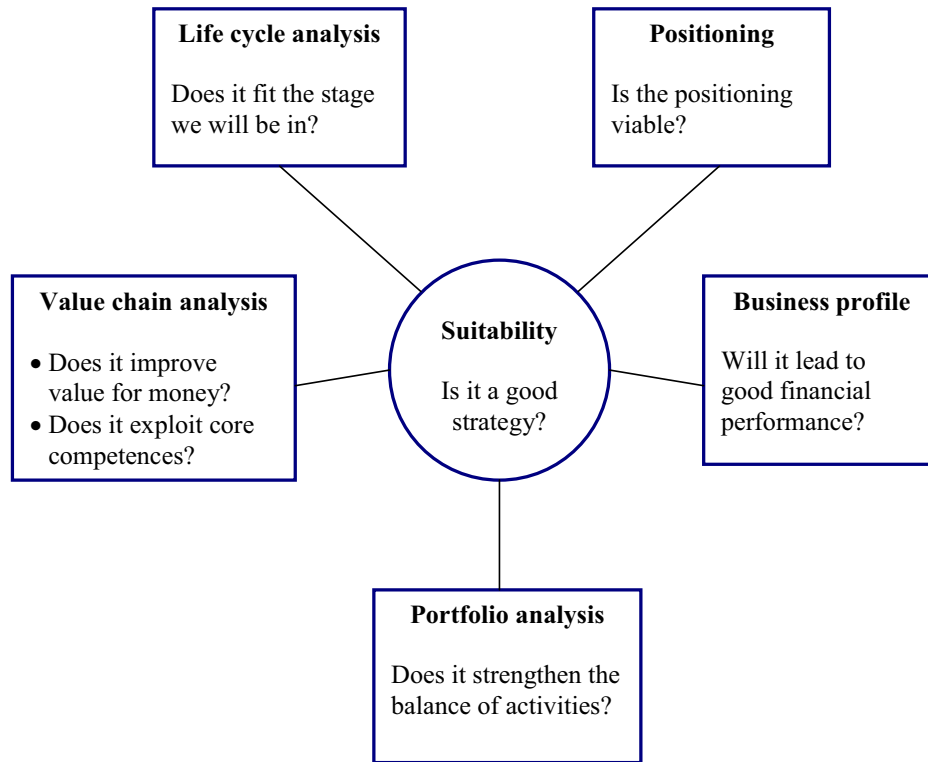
**Life cycle analysis**

Does it fit the stage we will be in?

**Positioning**

Is the positioning viable?

**Value chain analysis**

- Does it improve value for money?
- Does it exploit core competences?

**Suitability**

Is it a good strategy?

**Business profile**

Will it lead to good financial performance?

**Portfolio analysis**

Does it strengthen the balance of activities?